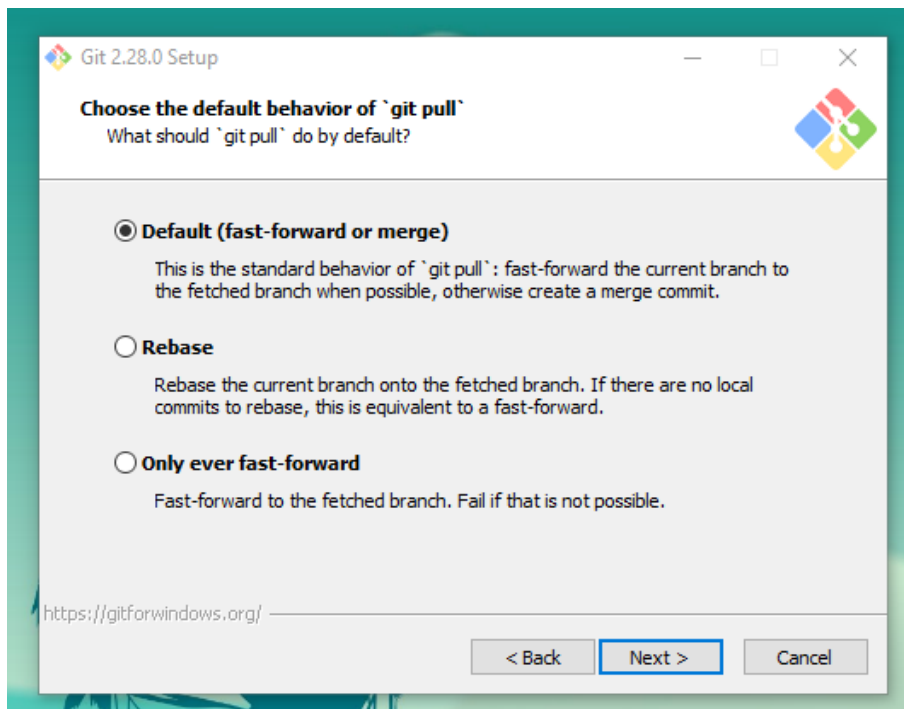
Git 2.28.0 Setup

Choose the default behavior of `git pull`
What should `git pull` do by default?

Default (fast-forward or merge)
This is the standard behavior of `git pull`: fast-forward the current branch to the fetched branch when possible, otherwise create a merge commit.

Rebase
Rebase the current branch onto the fetched branch. If there are no local commits to rebase, this is equivalent to a fast-forward.

Only ever fast-forward
Fast-forward to the fetched branch. Fail if that is not possible.

https://gitforwindows.org/

< Back
Next >
Cancel